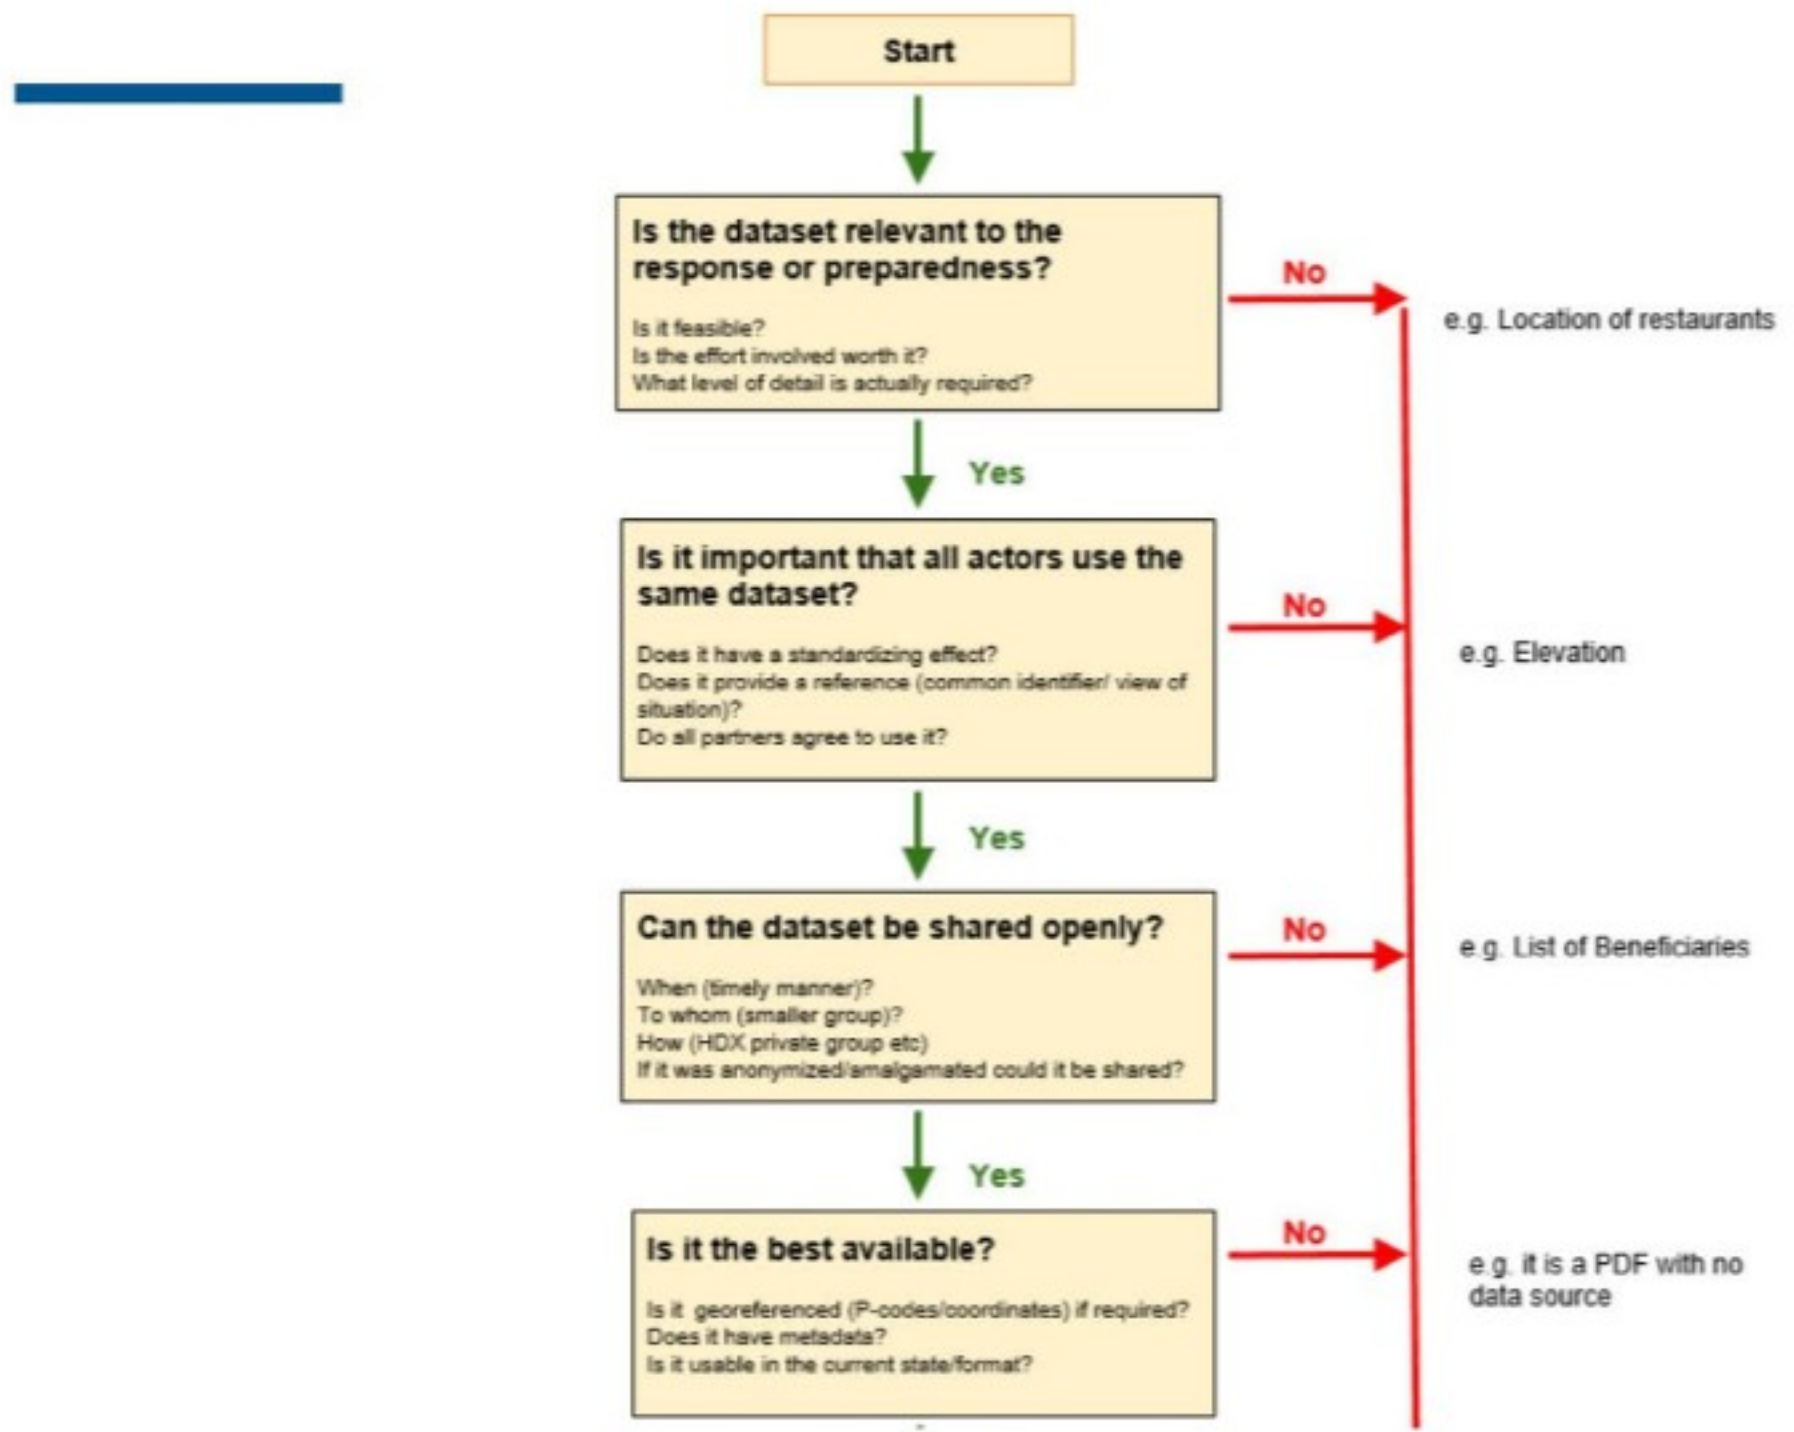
Start

Is the dataset relevant to the response or preparedness?

Is it feasible?
Is the effort involved worth it?
What level of detail is actually required?

No

e.g. Location of restaurants

Yes

Is it important that all actors use the same dataset?

Does it have a standardizing effect?
Does it provide a reference (common identifier/ view of situation)?
Do all partners agree to use it?

No

e.g. Elevation

Yes

Can the dataset be shared openly?

When (timely manner)?
To whom (smaller group)?
How (HDX private group etc)
If it was anonymized/amalgamated could it be shared?

No

e.g. List of Beneficiaries

Yes

Is it the best available?

Is it georeferenced (P-codes/coordinates) if required?
Does it have metadata?
Is it usable in the current state/format?

No

e.g. it is a PDF with no data source